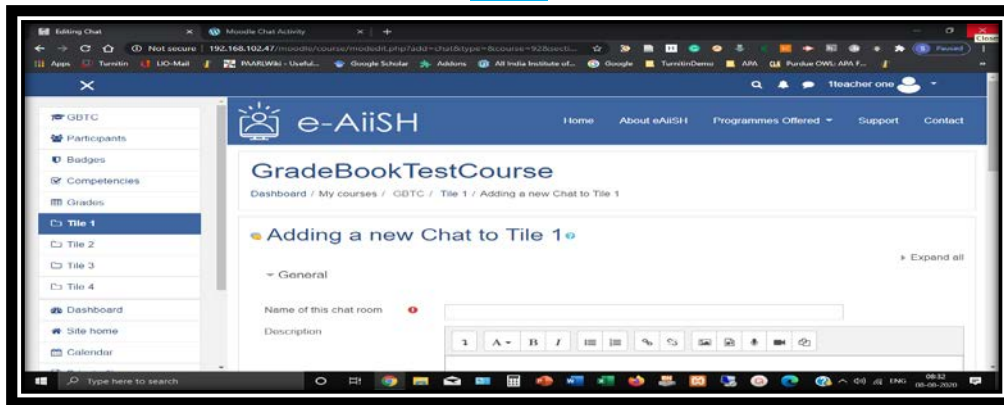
Editing Chat × Moodle Chat Activity × +

Close

Not secure | 192.168.102.47/moodle/course/modedit.php?add=chat&type=&course=92&secti...

Paused

Apps Turnitin LIO-Mail PAARLWiki - Useful... Google Scholar Addons All India Institute of... Google TurnitinDemo APA Purdue OWL: APA F...

×

1teacher one

GBTC
Participants
Badges
Competencies
Grades
Tile 1
Tile 2
Tile 3
Tile 4
Dashboard
Site home
Calendar

e-AiiSH

Home About eAiiSH Programmes Offered Support Contact

GradeBookTestCourse

Dashboard / My courses / GBTC / Tile 1 / Adding a new Chat to Tile 1

Adding a new Chat to Tile 1

Expand all

General

Name of this chat room

Description

Type here to search

ENG 08:32 08-06-2020